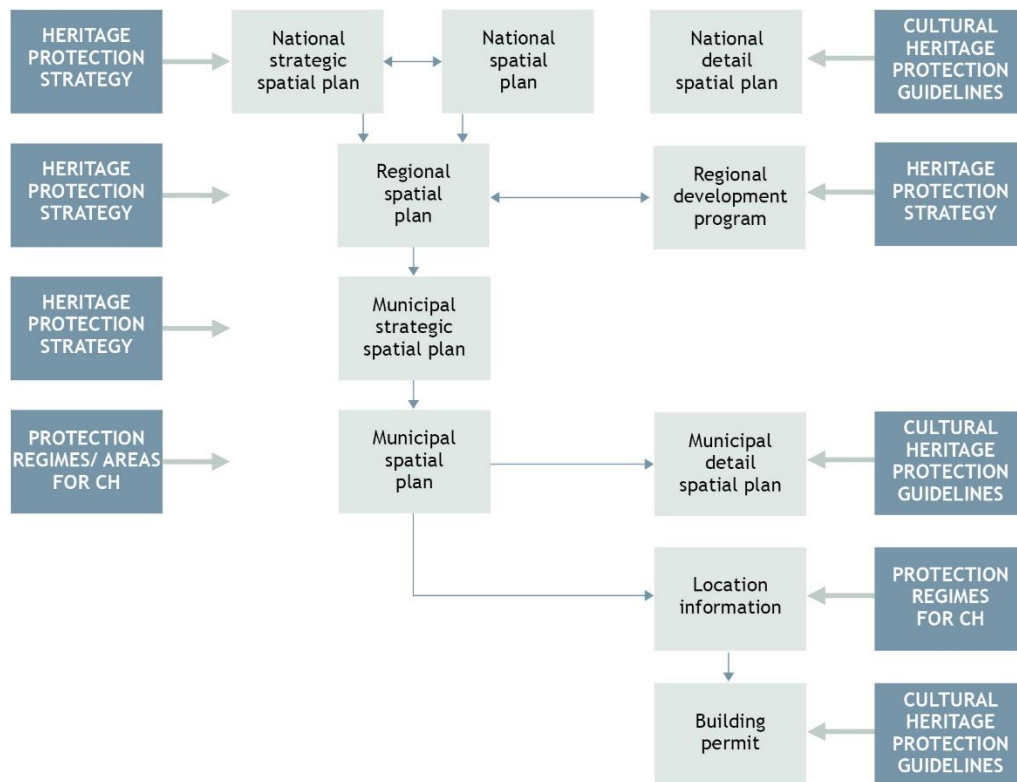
HERITAGE PROTECTION STRATEGY

National strategic spatial plan

National spatial plan

National detail spatial plan

CULTURAL HERITAGE PROTECTION GUIDELINES

HERITAGE PROTECTION STRATEGY

Regional spatial plan

Regional development program

HERITAGE PROTECTION STRATEGY

HERITAGE PROTECTION STRATEGY

Municipal strategic spatial plan

PROTECTION REGIMES/ AREAS FOR CH

Municipal spatial plan

Municipal detail spatial plan

CULTURAL HERITAGE PROTECTION GUIDELINES

Location information

PROTECTION REGIMES FOR CH

Building permit

CULTURAL HERITAGE PROTECTION GUIDELINES